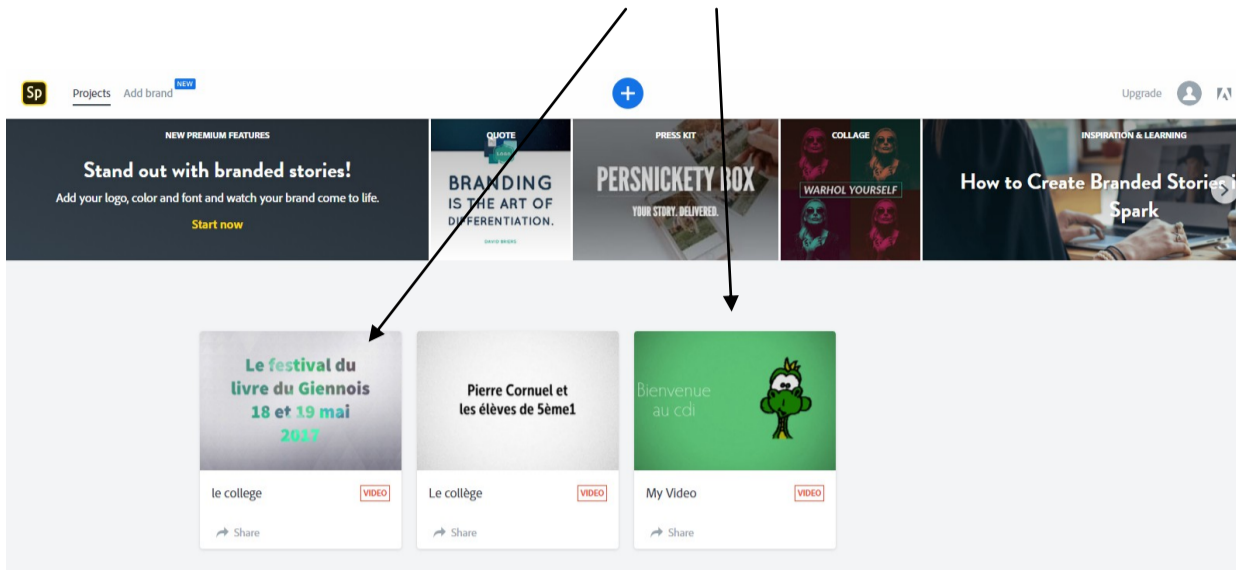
Sp Projects Add brand NEW

Upgrade

NEW PREMIUM FEATURES

Stand out with branded stories!

Add your logo, color and font and watch your brand come to life.

Start now

QUOTE

BRANDING IS THE ART OF DIFFERENTIATION.

DAVID BRIER

PRESS KIT

PERSNICKETY BOX

YOUR STORY. DELIVERED.

COLLAGE

WARHOL YOURSELF

INSPIRATION & LEARNING

How to Create Branded Stories in Spark

Le festival du livre du Giennois 18 et 19 mai 2017

le college VIDEO

Share

Pierre Cornuel et les élèves de 5ème1

Le collège VIDEO

Share

Bienvenue au cdi

My Video VIDEO

Share